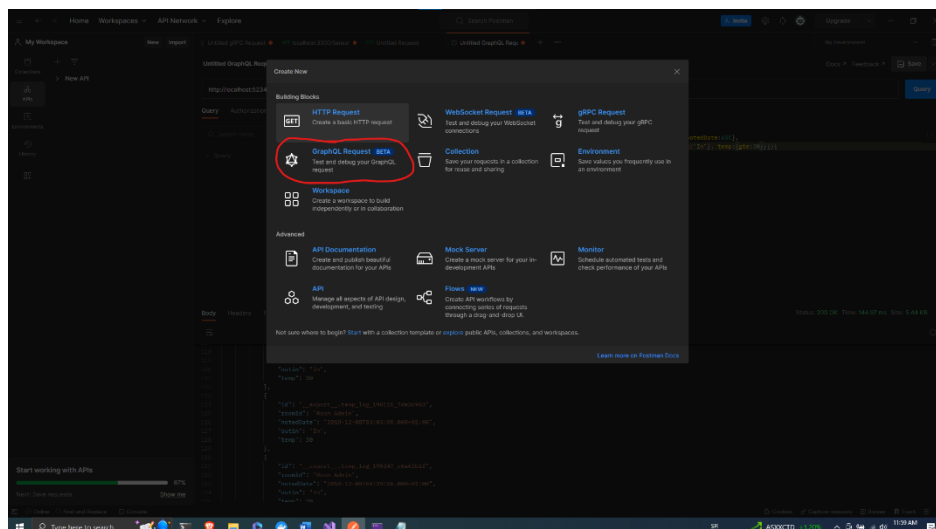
Home Workspaces API Network Explore

Search Postman

Invite

Upgrade

My Workspace

New Import

Untitled gRPC Request

Untitled Request

Untitled GraphQL Requ

Untitled GraphQL Requ

http://localhost:3234

Query Authorization

Query

Save

Body Headers

Start working with APIs

67%

Show me

Create New

Building Blocks

HTTP Request
Create a basic HTTP request

WebSocket Request BETA
Test and debug your WebSocket connections

gRPC Request
Test and debug your gRPC request

GraphQL Request BETA
Test and debug your GraphQL request

Collection
Save your requests in a collection for reuse and sharing

Environment
Save values you frequently use in an environment

Workspace
Create a workspace to build independently or in collaboration

Advanced

API Documentation
Create and publish beautiful documentation for your APIs

Mock Server
Create a mock server for your in-development APIs

Monitor
Schedule automated tests and check performance of your APIs

API
Manage all aspects of API design, development, and testing

Flows NEW
Create API workflows by connecting series of requests through a drag-and-drop UI.

Not sure where to begin? Start with a collection template or explore public APIs, collections, and workspaces.

Learn more on Postman Docs

Type here to search

11:59 AM